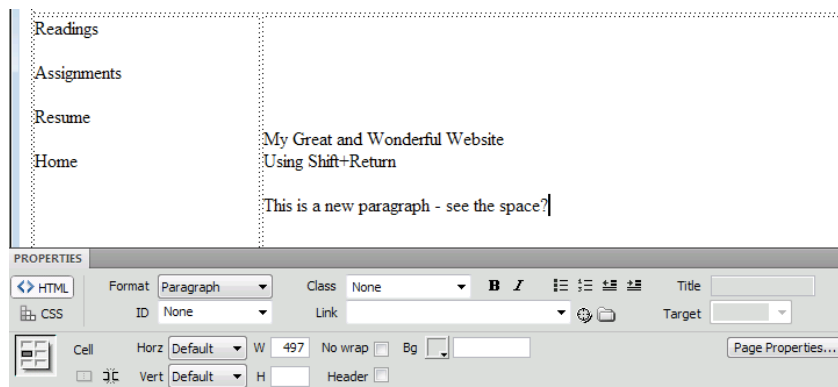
Readings

Assignments

Resume

Home

My Great and Wonderful Website
Using Shift+Return

This is a new paragraph - see the space?

PROPERTIES
<> HTML
CSS
Format Paragraph
ID None
Class None
B I
Link
Title
Target
Cell
Horz Default
W 497
No wrap
Bg
Page Properties...
Vert Default
H
Header